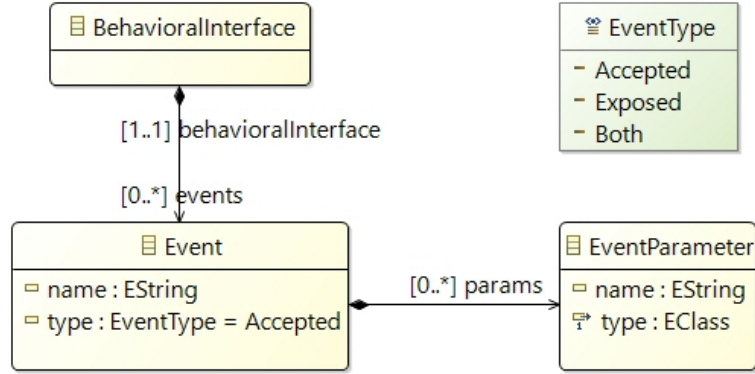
BehavioralInterface

EventType
- Accepted
- Exposed
- Both

[1..1] behavioralInterface

[0..*] events

Event
name : EString
type : EventType = Accepted

[0..*] params

EventParameter
name : EString
type : EClass